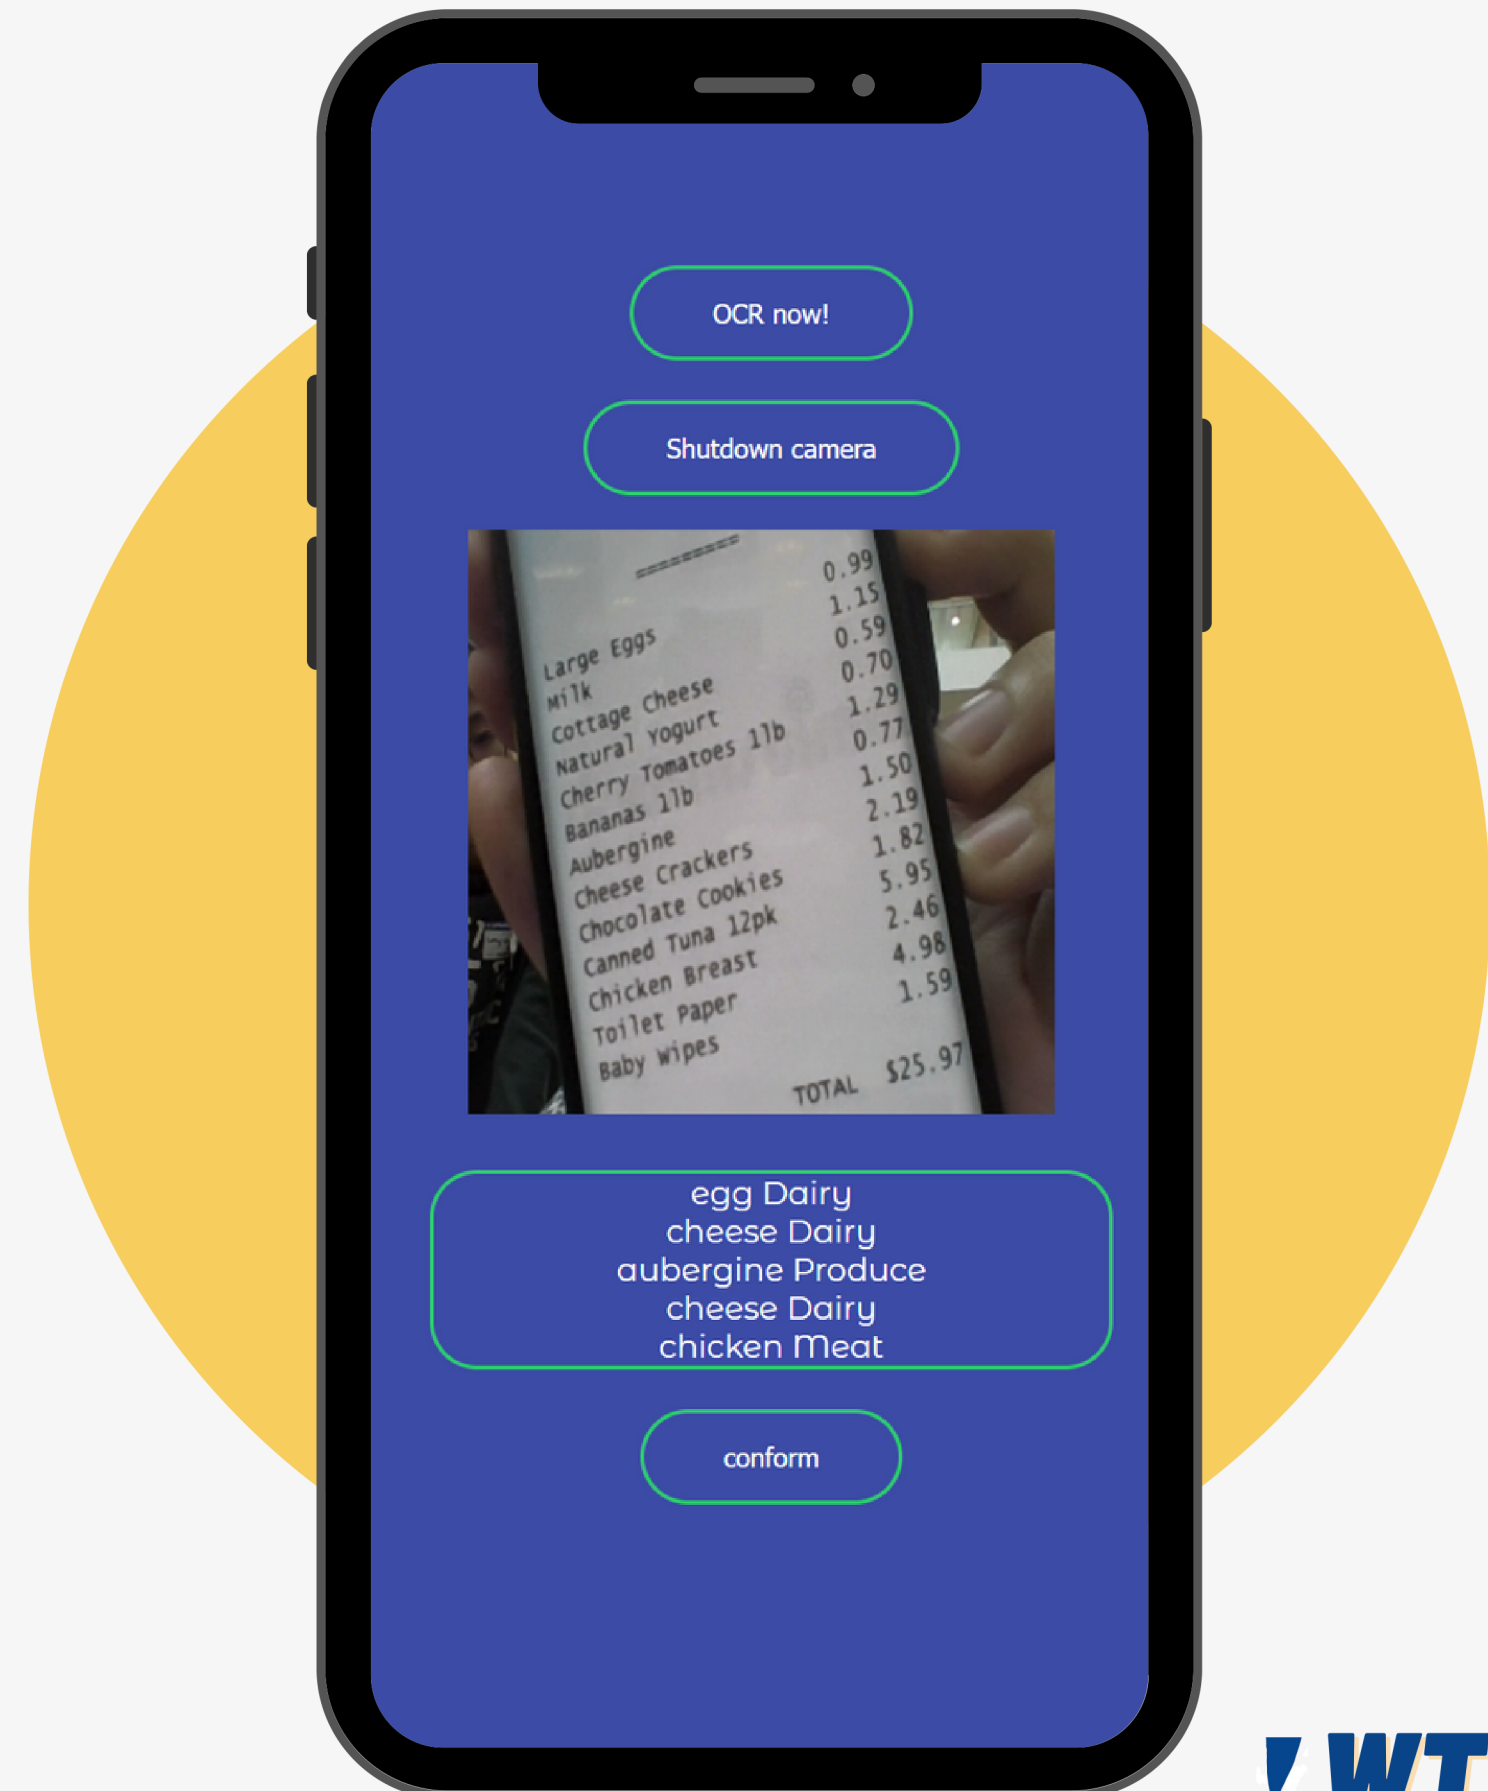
OCR now!

Shutdown camera

Large Eggs 0.99
Milk 1.15
Cottage Cheese 0.59
Natural Yogurt 0.70
Cherry Tomatoes 1lb 1.29
Bananas 1lb 0.77
Aubergine 1.50
Cheese Crackers 2.19
Chocolate Cookies 1.82
Canned Tuna 12pk 5.95
Chicken Breast 2.46
Toilet Paper 4.98
Baby Wipes 1.59
TOTAL $25.97

egg Dairy
cheese Dairy
aubergine Produce
cheese Dairy
chicken Meat

conform

WT